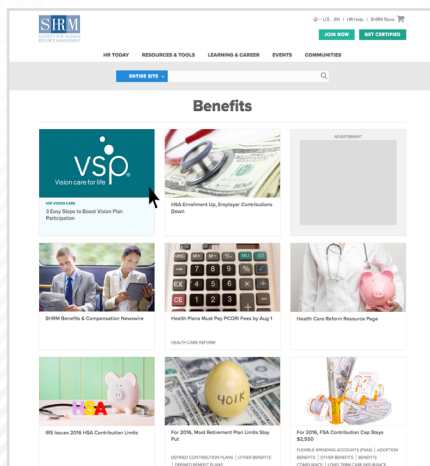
SHRM
SOCIETY FOR HUMAN RESOURCE MANAGEMENT

US - EN | HR Help | SHRM Store

JOIN NOW
GET CERTIFIED

HR TODAY
RESOURCES & TOOLS
LEARNING & CAREER
EVENTS
COMMUNITIES

ENTIRE SITE

Benefits

vsp
Vision care for life

VSP VISION CARE
3 Easy Steps to Boost Vision Plan Participation

HSA Enrollment Up, Employer Contributions Down

ADVERTISEMENT

SHRM Benefits & Compensation Newswire

MC M- M+
7 8 9
4 5 6
CE 1 2 3

Health Plans Must Pay PCORI Fees by Aug 1

HEALTH CARE REFORM

Health Care Reform Resource Page

HSA

IRS Issues 2016 HSA Contribution Limits

401K

For 2016, Most Retirement Plan Limits Stay Put

DEFINED CONTRIBUTION PLANS | OTHER BENEFITS | DEFINED BENEFIT PLANS

For 2016, FSA Contribution Cap Stays $2,550

FLEXIBLE SPENDING ACCOUNTS (FSAS) | ADOPTION BENEFITS | OTHER BENEFITS | BENEFITS COMPLIANCE | LONG-TERM CARE INSURANCE